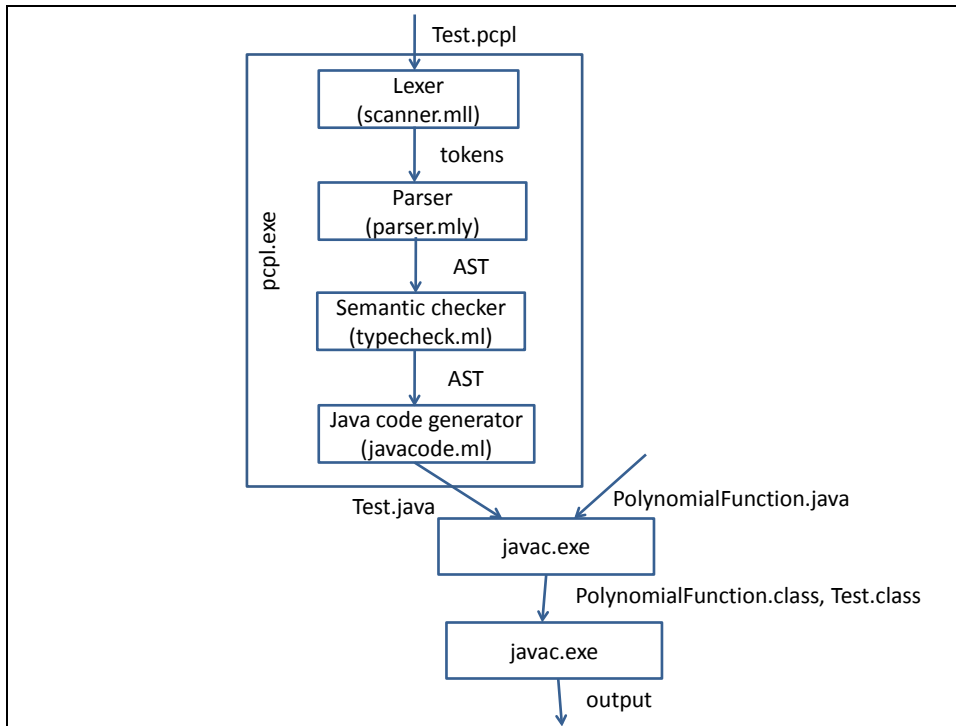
Test.pcpl

pcpl.exe

Lexer
(scanner.mll)

tokens

Parser
(parser.mly)

AST

Semantic checker
(typecheck.ml)

AST

Java code generator
(javacode.ml)

Test.java

PolynomialFunction.java

javac.exe

PolynomialFunction.class, Test.class

javac.exe

output